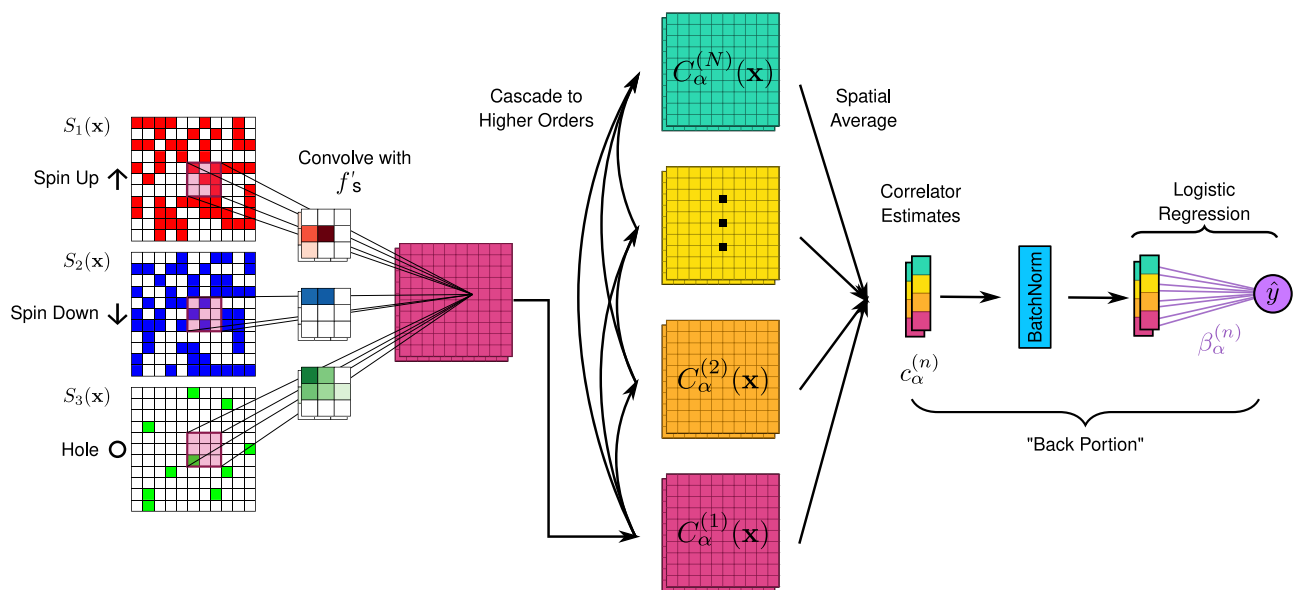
$S_1(\mathbf{x})$

Spin Up ↑

$S_2(\mathbf{x})$

Spin Down ↓

$S_3(\mathbf{x})$

Hole ○

Convolve with $f's$

Cascade to Higher Orders

$C_\alpha^{(N)}(\mathbf{x})$

$C_\alpha^{(2)}(\mathbf{x})$

$C_\alpha^{(1)}(\mathbf{x})$

Spatial Average

Correlator Estimates

$c_\alpha^{(n)}$

BatchNorm

Logistic Regression

$\beta_\alpha^{(n)}$

$\hat{y}$

"Back Portion"